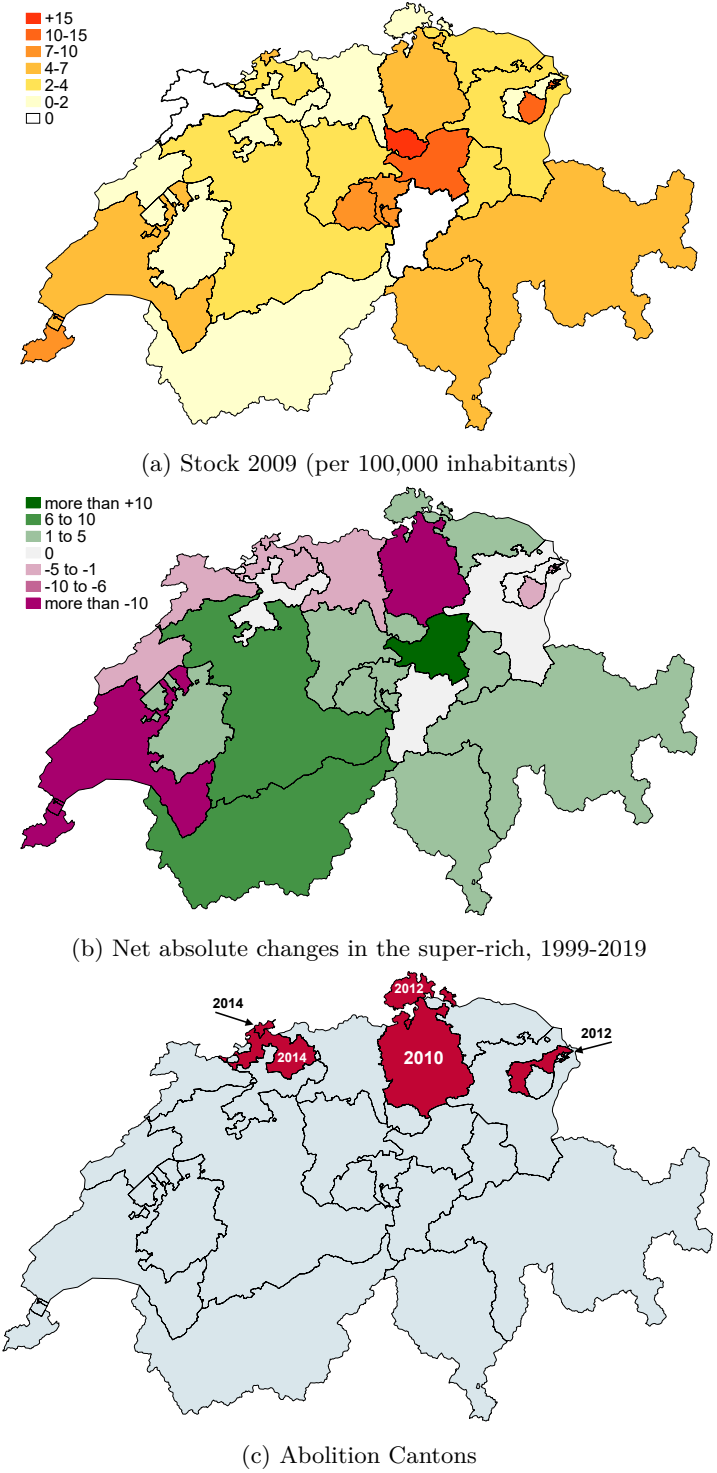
+15
10-15
7-10
4-7
2-4
0-2
0

(a) Stock 2009 (per 100,000 inhabitants)

more than +10
6 to 10
1 to 5
0
-5 to -1
-10 to -6
more than -10

(b) Net absolute changes in the super-rich, 1999-2019

2014
2012
2014
2010
2012

(c) Abolition Cantons